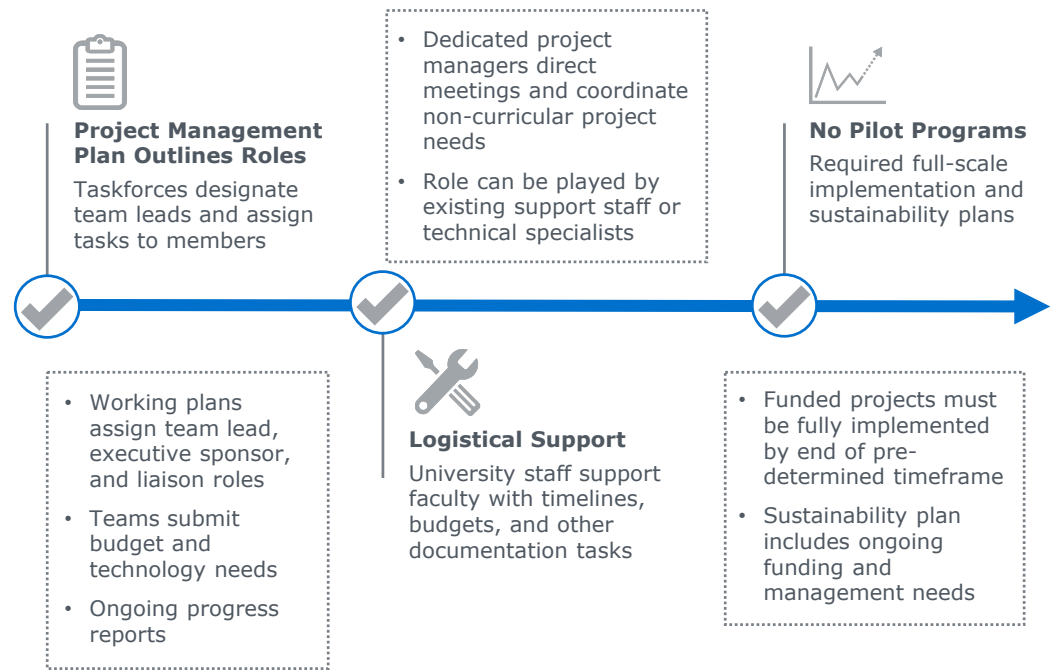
**Project Management Plan Outlines Roles**

Taskforces designate team leads and assign tasks to members

- Working plans assign team lead, executive sponsor, and liaison roles
- Teams submit budget and technology needs
- Ongoing progress reports

- Dedicated project managers direct meetings and coordinate non-curricular project needs
- Role can be played by existing support staff or technical specialists

**Logistical Support**

University staff support faculty with timelines, budgets, and other documentation tasks

**No Pilot Programs**

Required full-scale implementation and sustainability plans

- Funded projects must be fully implemented by end of predetermined timeframe
- Sustainability plan includes ongoing funding and management needs